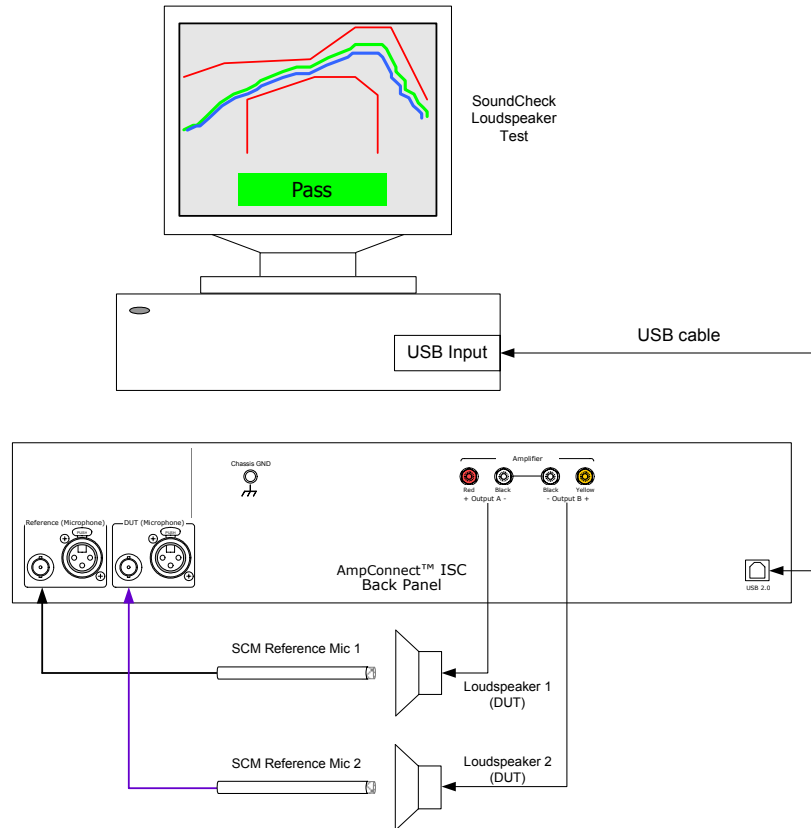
Pass

SoundCheck Loudspeaker Test

USB Input

USB cable

Chassis GND

Amplifier

Red

Black

Black

Yellow

+ Output A -

- Output B +

Reference (Microphone)

DUT (Microphone)

AmpConnect™ ISC Back Panel

USB 2.0

SCM Reference Mic 1

Loudspeaker 1 (DUT)

SCM Reference Mic 2

Loudspeaker 2 (DUT)